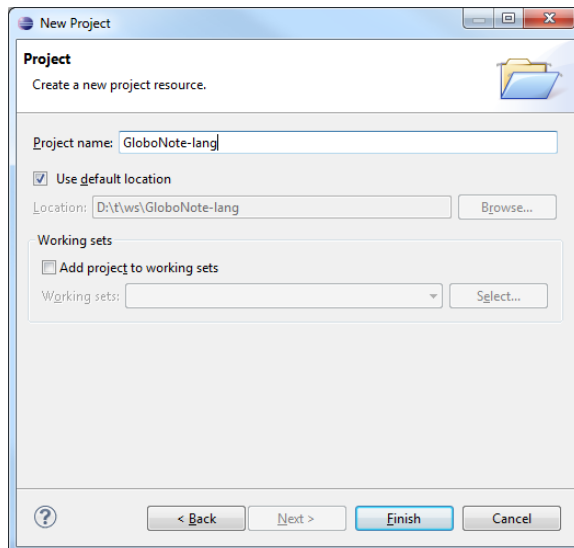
New Project

Project

Create a new project resource.

Project name: GloboNote-lang

Use default location

Location: D:\t\ws\GloboNote-lang

Browse...

Working sets

Add project to working sets

Working sets:

Select...

?

< Back

Next >

Finish

Cancel